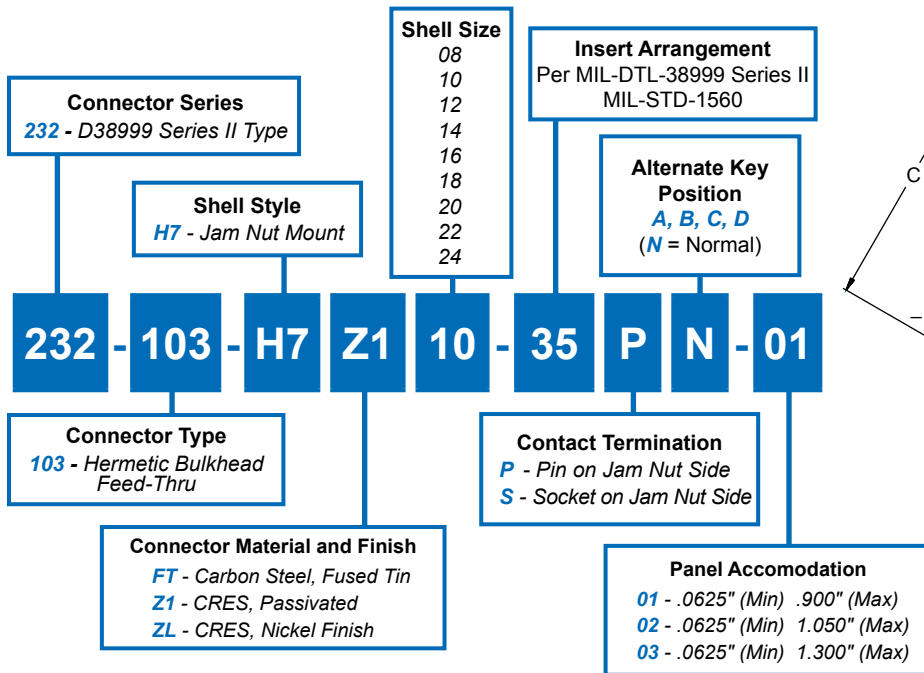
Shell Size
08
10
12
14
16
18
20
22
24

Insert Arrangement
Per MIL-DTL-38999 Series II
MIL-STD-1560

Connector Series
232 - D38999 Series II Type

Alternate Key Position
A, B, C, D
(N = Normal)

Shell Style
H7 - Jam Nut Mount

C

232 - 103 - H7 Z1 10 - 35 P N - 01

Connector Type
103 - Hermetic Bulkhead Feed-Thru

Contact Termination
P - Pin on Jam Nut Side
S - Socket on Jam Nut Side

Connector Material and Finish
FT - Carbon Steel, Fused Tin
Z1 - CRES, Passivated
ZL - CRES, Nickel Finish

Panel Accomodation
01 - .0625" (Min) .900" (Max)
02 - .0625" (Min) 1.050" (Max)
03 - .0625" (Min) 1.300" (Max)